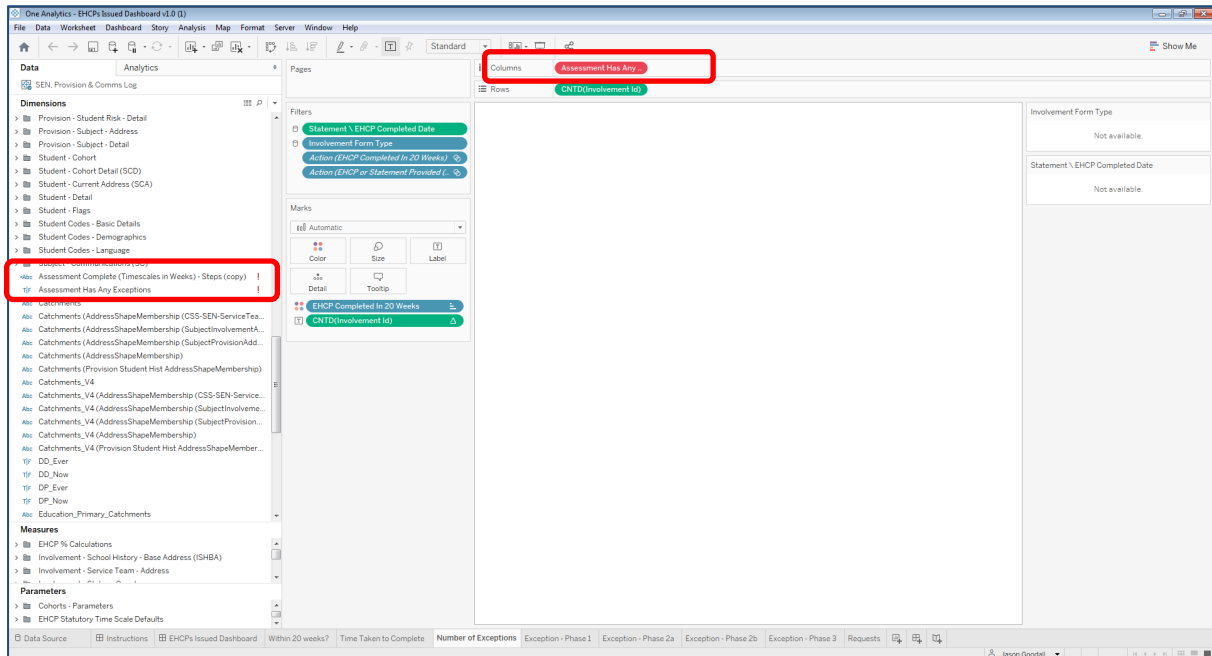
One Analytics - EHCPs Issued Dashboard v1.0 (1)

File Data Worksheet Dashboard Story Analysis Map Format Server Window Help

Standard

Show Me

Data Analytics

SEN, Provision & Comms Log

Dimensions

Provision - Student Risk - Detail
Provision - Subject - Address
Provision - Subject - Detail
Student - Cohort
Student - Cohort Detail (SCD)
Student - Current Address (SCA)
Student - Detail
Student - Flags
Student Codes - Basic Details
Student Codes - Demographics
Student Codes - Language
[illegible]
Assessment Complete (Timescales in Weeks) - Steps (copy) !
Assessment Has Any Exceptions !
Catchments
Catchments (AddressShapeMembership (CSS-SEN-ServiceTea...
Catchments (AddressShapeMembership (SubjectInvolvementA...
Catchments (AddressShapeMembership (SubjectProvisionAdd...
Catchments (AddressShapeMembership)
Catchments (Provision Student Hist AddressShapeMembership)
Catchments_V4
Catchments_V4 (AddressShapeMembership (CSS-SEN-Service...
Catchments_V4 (AddressShapeMembership (SubjectInvolveme...
Catchments_V4 (AddressShapeMembership (SubjectProvision...
Catchments_V4 (AddressShapeMembership)
Catchments_V4 (Provision Student Hist AddressShapeMember...
DD_Ever
DD_Now
DP_Ever
DP_Now
Education_Primary_Catchments

Measures

EHCP % Calculations
Involvement - School History - Base Address (ISHBA)
Involvement - Service Team - Address

Parameters

Cohorts - Parameters
EHCP Statutory Time Scale Defaults

Pages

Filters
Statement \ EHCP Completed Date
Involvement Form Type
Action (EHCP Completed In 20 Weeks)
Action (EHCP or Statement Provided (...

Marks
Automatic
Color Size Label
Detail Tooltip
EHCP Completed In 20 Weeks
CNTD(Involvement Id)

Columns Assessment Has Any ...
Rows CNTD(Involvement Id)

Involvement Form Type
Not available.

Statement \ EHCP Completed Date
Not available.

Data Source | Instructions | EHCPs Issued Dashboard | Within 20 weeks? | Time Taken to Complete | Number of Exceptions | Exception - Phase 1 | Exception - Phase 2a | Exception - Phase 2b | Exception - Phase 3 | Requests

Jason Goodall